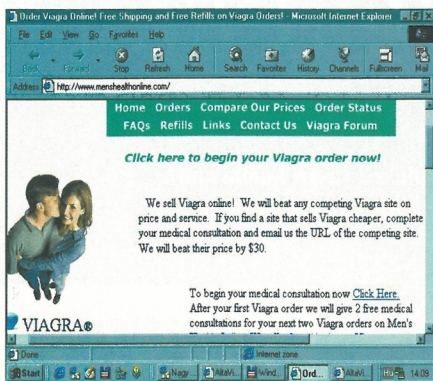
Order Viagra Online! Free Shipping and Free Refills on Viagra Orders! - Microsoft Internet Explorer

File Edit View Go Favorites Help

Back Forward Stop Refresh Home Search Favorites History Channels Fullscreen Mai

Address http://www.menshealthonline.com/

Home Orders Compare Our Prices Order Status
FAQs Refills Links Contact Us Viagra Forum

Click here to begin your Viagra order now!

We sell Viagra online! We will beat any competing Viagra site on price and service. If you find a site that sells Viagra cheaper, complete your medical consultation and email us the URL of the competing site. We will beat their price by $30.

To begin your medical consultation now Click Here.
After your first Viagra order we will give 2 free medical consultations for your next two Viagra orders on Men's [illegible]

VIAGRA®

Done

Internet zone

Start Nagy AltaVi... Wind... Ord... AltaVi... 14:09